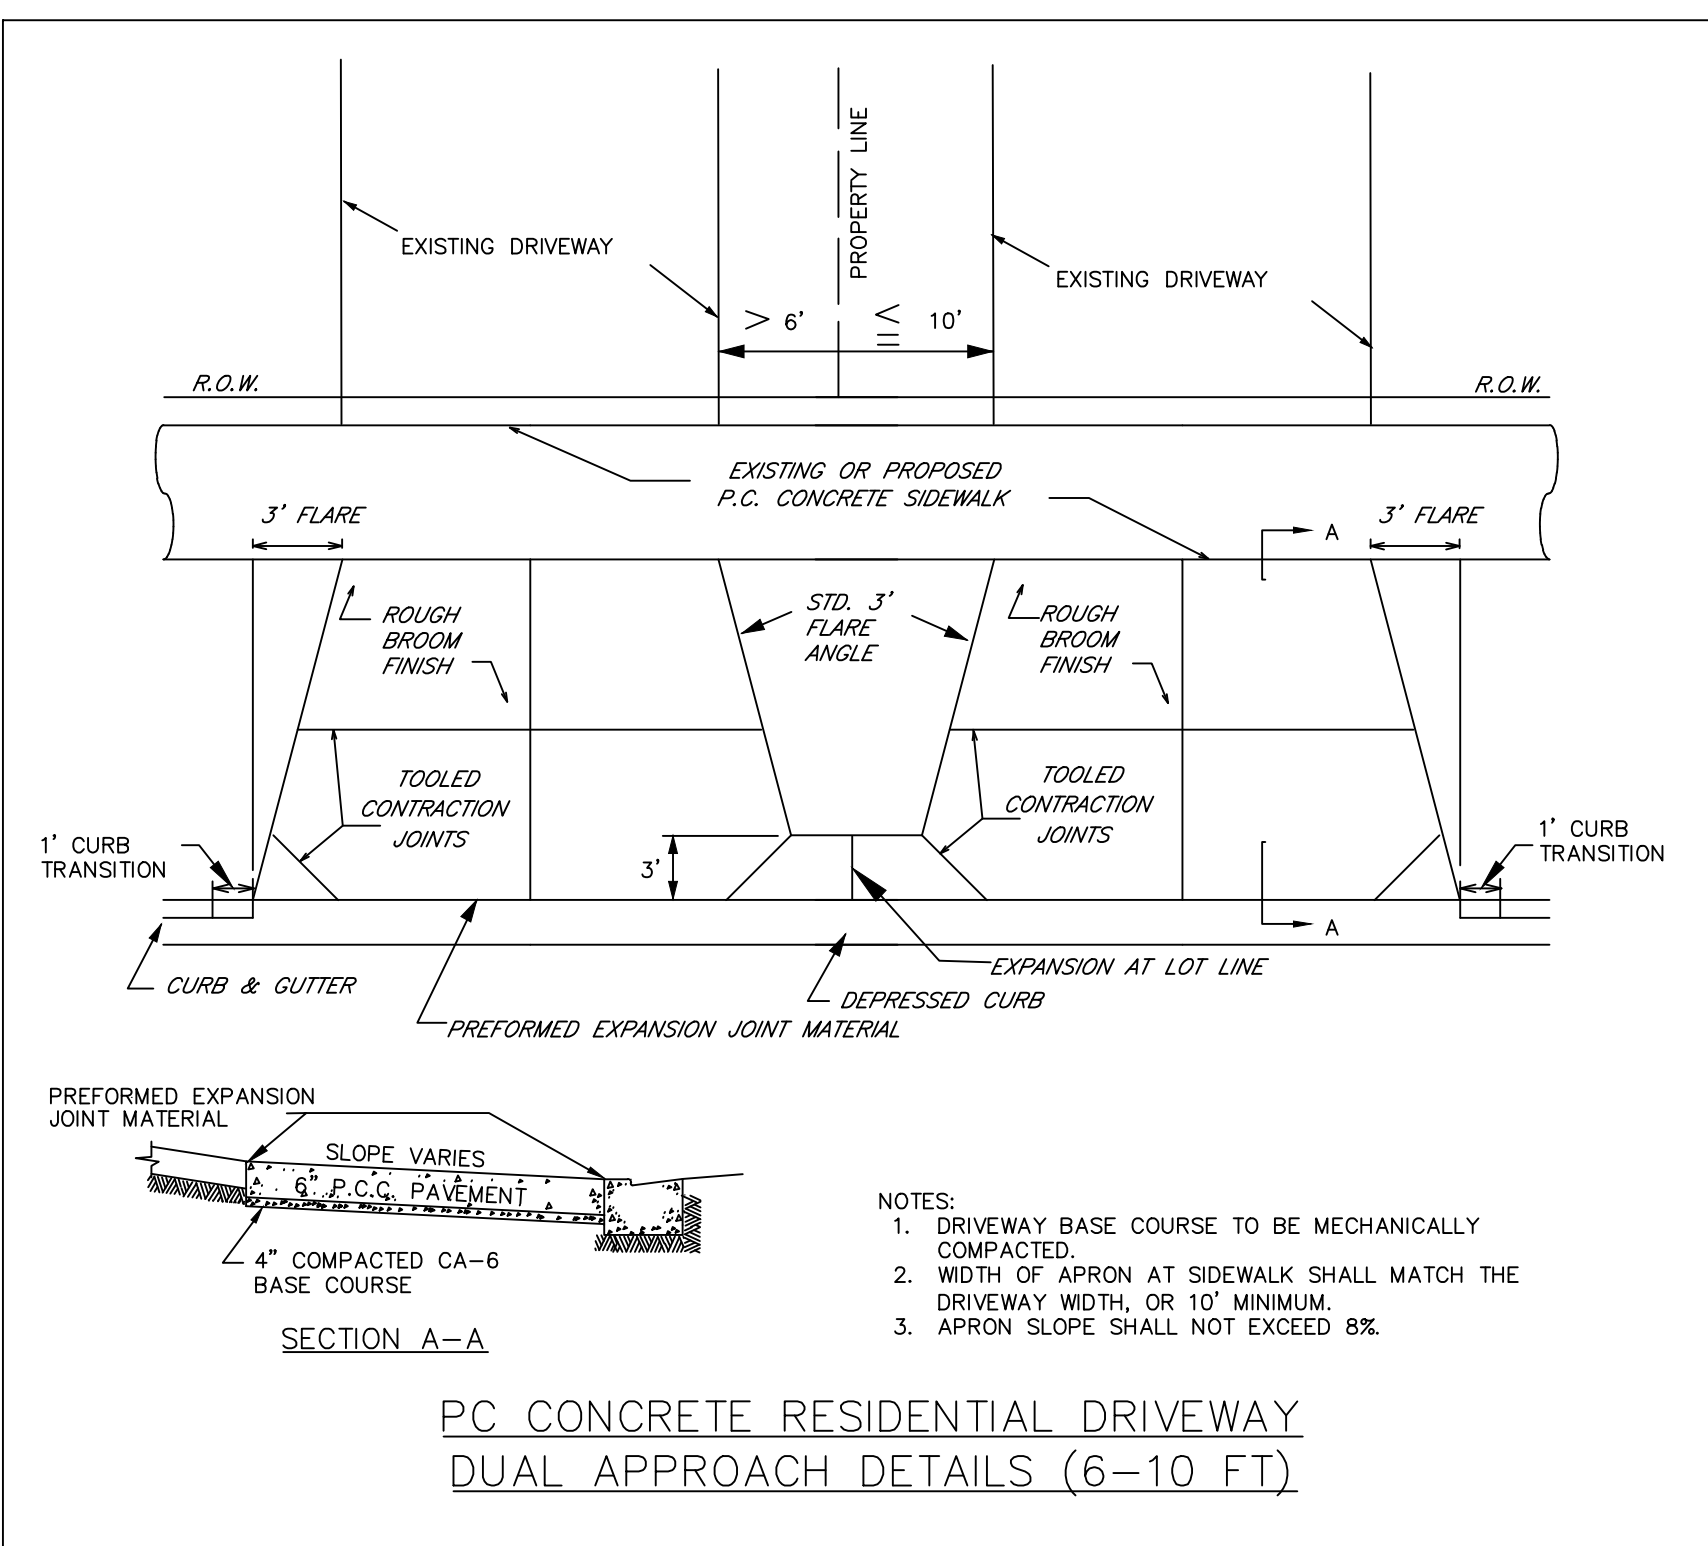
PROPERTY LINE

EXISTING DRIVEWAY

EXISTING DRIVEWAY

$>$ 6'   $\leq$ 10'

R.O.W.

R.O.W.

EXISTING OR PROPOSED
P.C. CONCRETE SIDEWALK

3' FLARE

3' FLARE

A

ROUGH
BROOM
FINISH

STD. 3'
FLARE
ANGLE

ROUGH
BROOM
FINISH

TOOLED
CONTRACTION
JOINTS

TOOLED
CONTRACTION
JOINTS

1' CURB
TRANSITION

3'

1' CURB
TRANSITION

A

CURB & GUTTER

PREFORMED EXPANSION JOINT MATERIAL

DEPRESSED CURB

EXPANSION AT LOT LINE

PREFORMED EXPANSION
JOINT MATERIAL

SLOPE VARIES

6" P.C.C. PAVEMENT

4" COMPACTED CA–6
BASE COURSE

SECTION A–A

NOTES:
1. DRIVEWAY BASE COURSE TO BE MECHANICALLY COMPACTED.
2. WIDTH OF APRON AT SIDEWALK SHALL MATCH THE DRIVEWAY WIDTH, OR 10' MINIMUM.
3. APRON SLOPE SHALL NOT EXCEED 8%.

PC CONCRETE RESIDENTIAL DRIVEWAY
DUAL APPROACH DETAILS (6–10 FT)